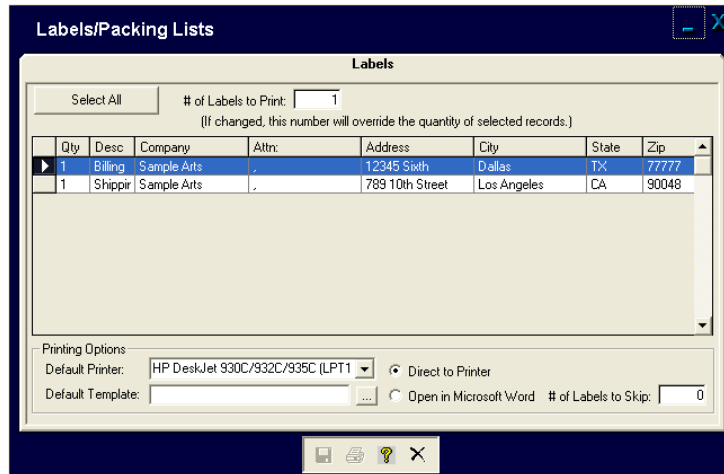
Labels/Packing Lists

Labels

Select All

# of Labels to Print: 1

(If changed, this number will override the quantity of selected records.)

| Qty | Desc | Company | Attn: | Address | City | State | Zip |
|---|---|---|---|---|---|---|---|
| 1 | Billing | Sample Arts | , | 12345 Sixth | Dallas | TX | 77777 |
| 1 | Shippir | Sample Arts | , | 789 10th Street | Los Angeles | CA | 90048 |

Printing Options

Default Printer: HP DeskJet 930C/932C/935C (LPT1

Direct to Printer

Default Template: ...

Open in Microsoft Word

# of Labels to Skip: 0